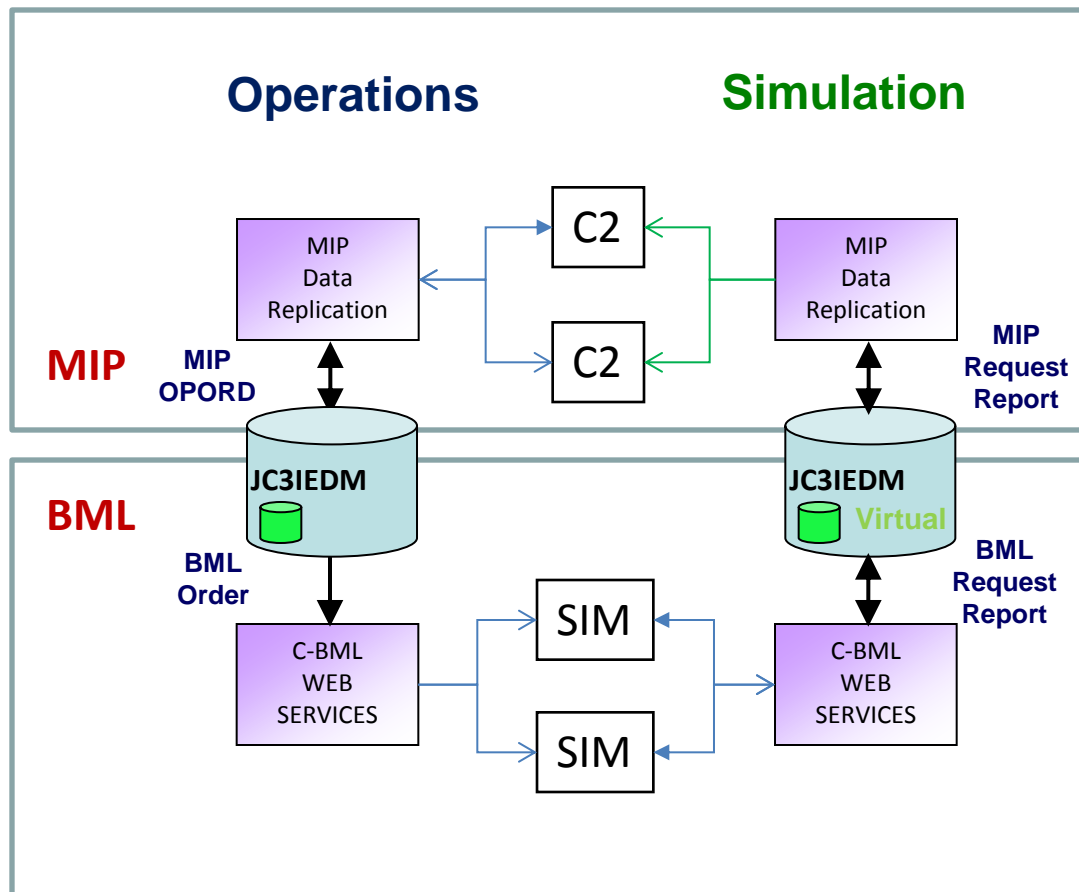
Operations

Simulation

MIP Data Replication

C2

C2

MIP Data Replication

MIP

MIP OPORD

MIP Request Report

JC3IEDM

JC3IEDM

Virtual

BML

BML Order

BML Request Report

C-BML WEB SERVICES

SIM

SIM

C-BML WEB SERVICES